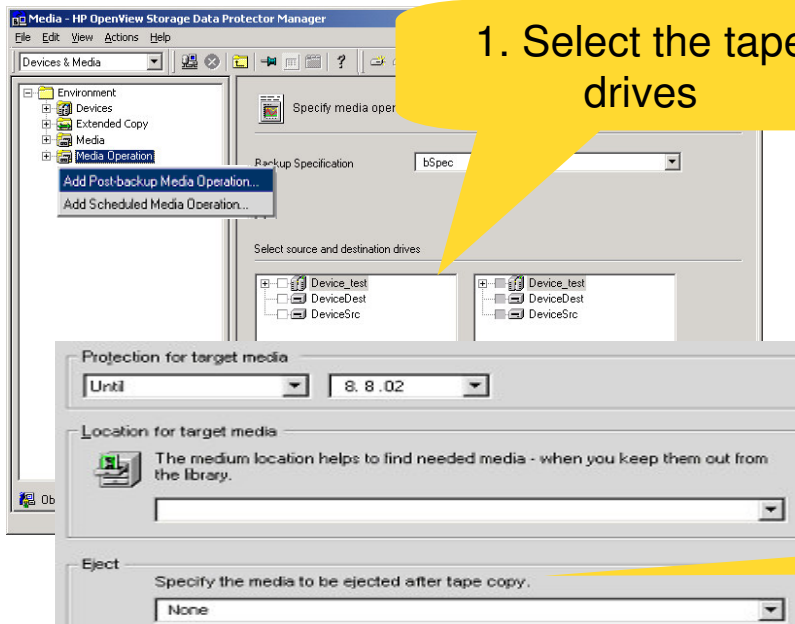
Media - HP OpenView Storage Data Protector Manager

File Edit View Actions Help

Devices & Media

1. Select the tape drives

Environment
Devices
Extended Copy
Media
Media Operation

Add Post-backup Media Operation...
Add Scheduled Media Operation...

Specify media oper

Backup Specification
bSpec

Select source and destination drives

Device_test
DeviceDest
DeviceSrc

Device_test
DeviceDest
DeviceSrc

Ob

Protection for target media
Until
8. 8 .02

Location for target media
The medium location helps to find needed media - when you keep them out from the library.

Eject
Specify the media to be ejected after tape copy.
None